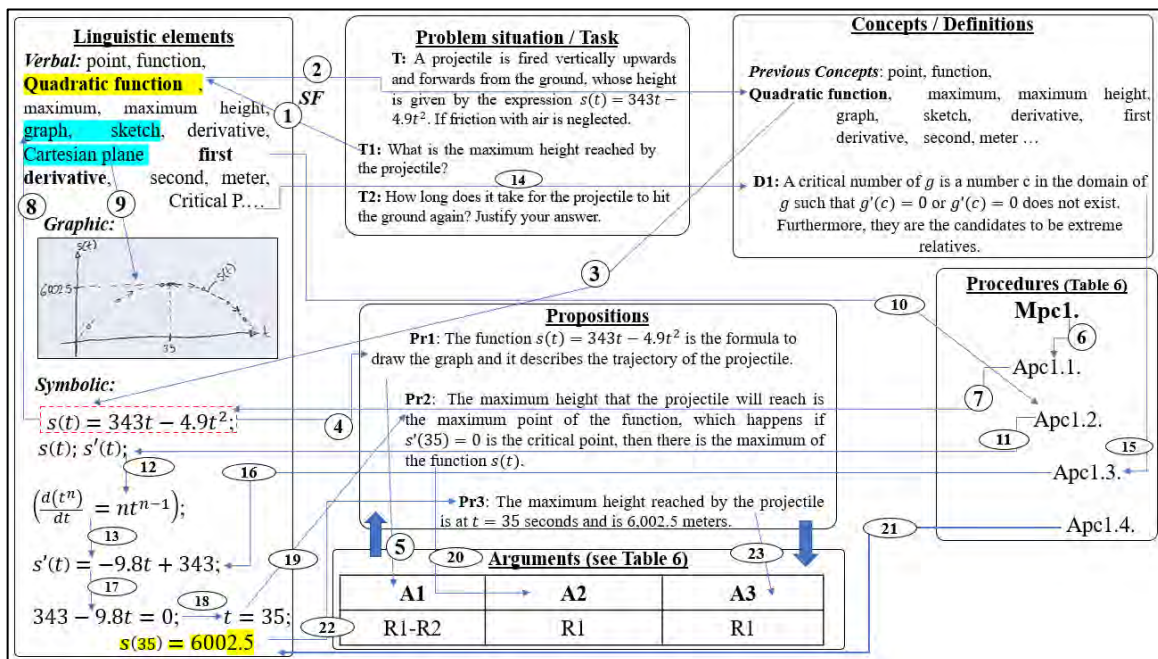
Linguistic elements

Verbal: point, function, Quadratic function , maximum, maximum height, graph, sketch, derivative, Cartesian plane first derivative, second, meter, Critical P….

Graphic:

$s(t)$

6002.5

35

$t$

$s(t)$

Symbolic:

$s(t) = 343t - 4.9t^2$;

$s(t)$; $s'(t)$;

$\left(\frac{d(t^n)}{dt} = nt^{n-1}\right)$;

$s'(t) = -9.8t + 343$;

$343 - 9.8t = 0$; $t = 35$;

$s(35) = 6002.5$

Problem situation / Task

T: A projectile is fired vertically upwards and forwards from the ground, whose height is given by the expression $s(t) = 343t - 4.9t^2$. If friction with air is neglected.

T1: What is the maximum height reached by the projectile?

T2: How long does it take for the projectile to hit the ground again? Justify your answer.

SF

Concepts / Definitions

Previous Concepts: point, function, Quadratic function, maximum, maximum height, graph, sketch, derivative, first derivative, second, meter …

D1: A critical number of $g$ is a number c in the domain of $g$ such that $g'(c) = 0$ or $g'(c) = 0$ does not exist. Furthermore, they are the candidates to be extreme relatives.

Propositions

Pr1: The function $s(t) = 343t - 4.9t^2$ is the formula to draw the graph and it describes the trajectory of the projectile.

Pr2: The maximum height that the projectile will reach is the maximum point of the function, which happens if $s'(35) = 0$ is the critical point, then there is the maximum of the function $s(t)$.

Pr3: The maximum height reached by the projectile is at $t = 35$ seconds and is 6,002.5 meters.

Procedures (Table 6)

Mpc1.

Apc1.1.

Apc1.2.

Apc1.3.

Apc1.4.

Arguments (see Table 6)

| A1 | A2 | A3 |
|---|---|---|
| R1-R2 | R1 | R1 |

1 2 3 4 5 6 7 8 9 10 11 12 13 14 15 16 17 18 19 20 21 22 23